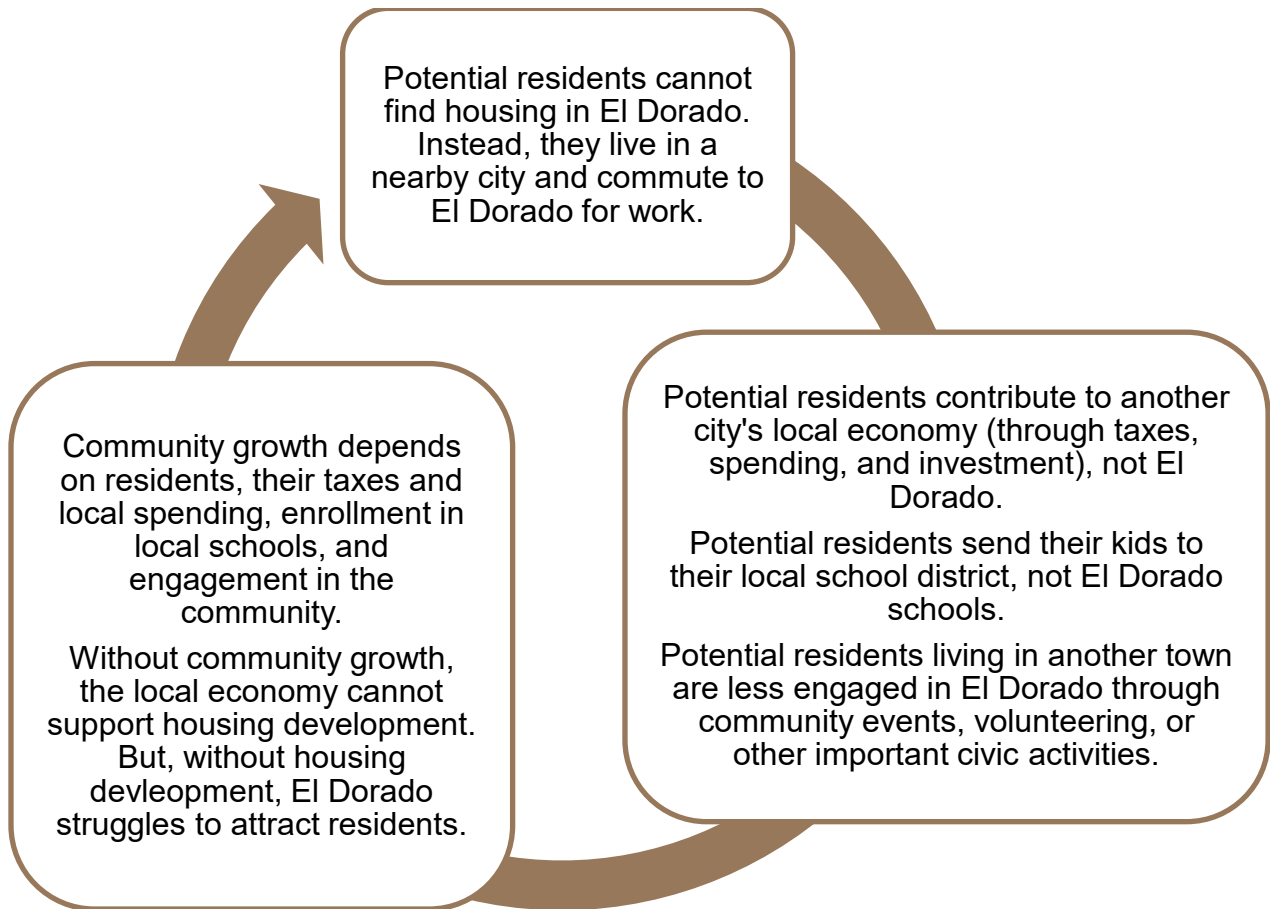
Potential residents cannot find housing in El Dorado. Instead, they live in a nearby city and commute to El Dorado for work.

Potential residents contribute to another city's local economy (through taxes, spending, and investment), not El Dorado.

Potential residents send their kids to their local school district, not El Dorado schools.

Potential residents living in another town are less engaged in El Dorado through community events, volunteering, or other important civic activities.

Community growth depends on residents, their taxes and local spending, enrollment in local schools, and engagement in the community.

Without community growth, the local economy cannot support housing development. But, without housing devleopment, El Dorado struggles to attract residents.